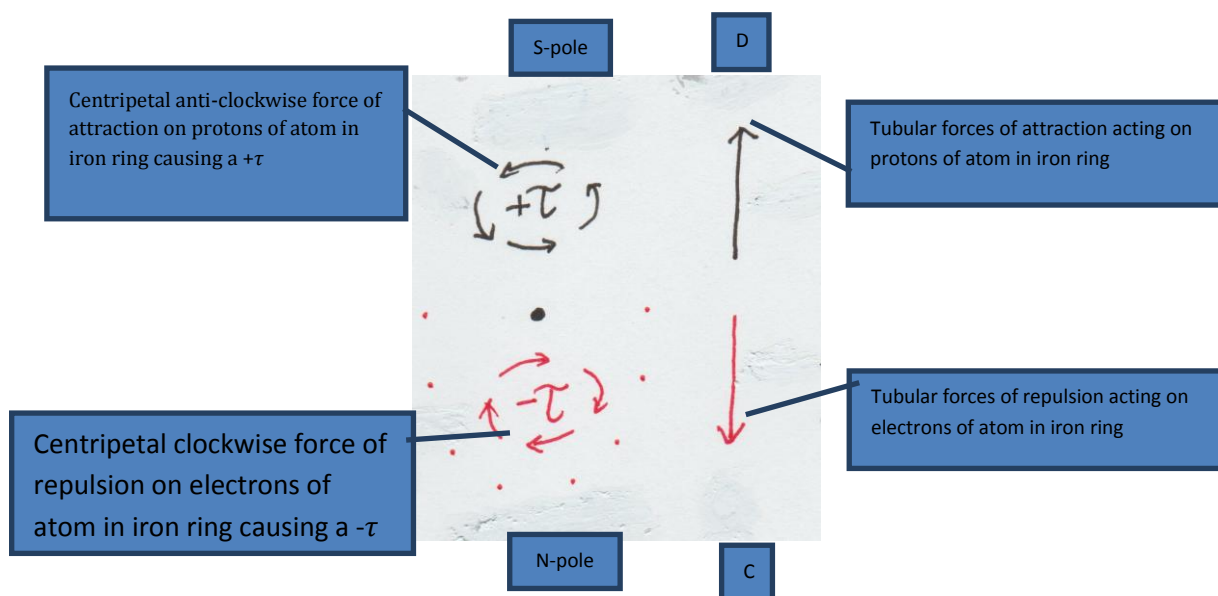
S-pole

D

Centripetal anti-clockwise force of attraction on protons of atom in iron ring causing a +$\tau$

Tubular forces of attraction acting on protons of atom in iron ring

+$\tau$

-$\tau$

Tubular forces of repulsion acting on electrons of atom in iron ring

Centripetal clockwise force of repulsion on electrons of atom in iron ring causing a -$\tau$

N-pole

C